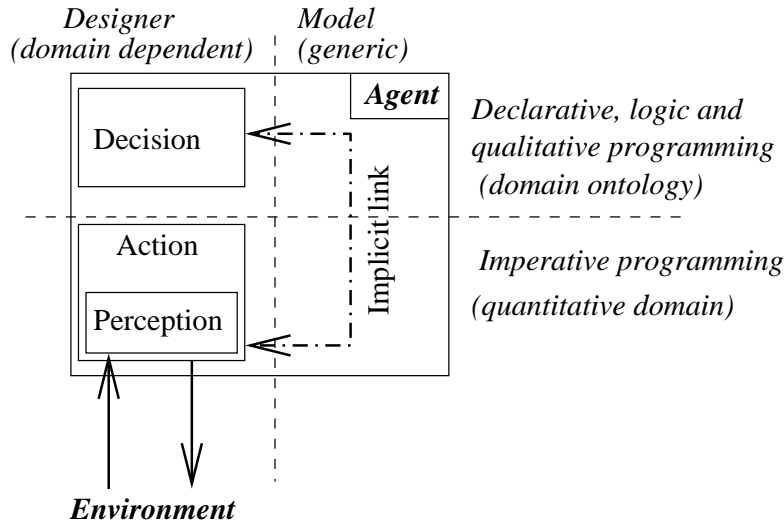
Designer
(domain dependent)

Model
(generic)

Agent

Decision

Declarative, logic and
qualitative programming
(domain ontology)

Implicit link

Action

Perception

Imperative programming
(quantitative domain)

Environment